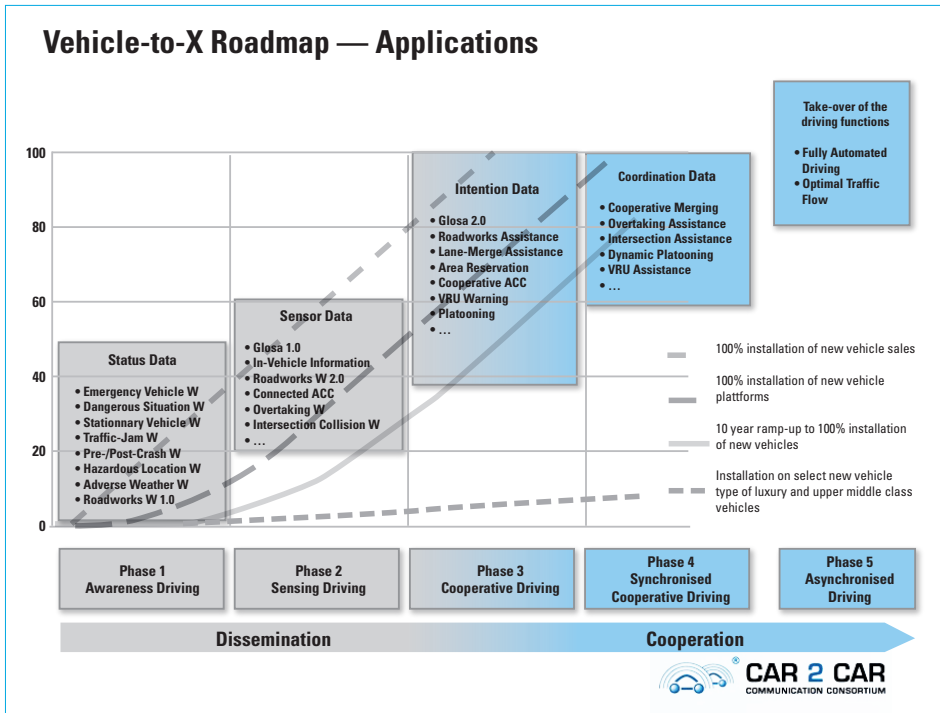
Vehicle-to-X Roadmap — Applications

Take-over of the driving functions
• Fully Automated Driving
• Optimal Traffic Flow

100
80
60
40
20
0

Intention Data
• Glosa 2.0
• Roadworks Assistance
• Lane-Merge Assistance
• Area Reservation
• Cooperative ACC
• VRU Warning
• Platooning
• …

Coordination Data
• Cooperative Merging
• Overtaking Assistance
• Intersection Assistance
• Dynamic Platooning
• VRU Assistance
• …

Sensor Data
• Glosa 1.0
• In-Vehicle Information
• Roadworks W 2.0
• Connected ACC
• Overtaking W
• Intersection Collision W
• …

Status Data
• Emergency Vehicle W
• Dangerous Situation W
• Stationnary Vehicle W
• Traffic-Jam W
• Pre-/Post-Crash W
• Hazardous Location W
• Adverse Weather W
• Roadworks W 1.0

100% installation of new vehicle sales

100% installation of new vehicle plattforms

10 year ramp-up to 100% installation of new vehicles

Installation on select new vehicle type of luxury and upper middle class vehicles

Phase 1
Awareness Driving

Phase 2
Sensing Driving

Phase 3
Cooperative Driving

Phase 4
Synchronised Cooperative Driving

Phase 5
Asynchronised Driving

Dissemination

Cooperation

CAR 2 CAR
COMMUNICATION CONSORTIUM